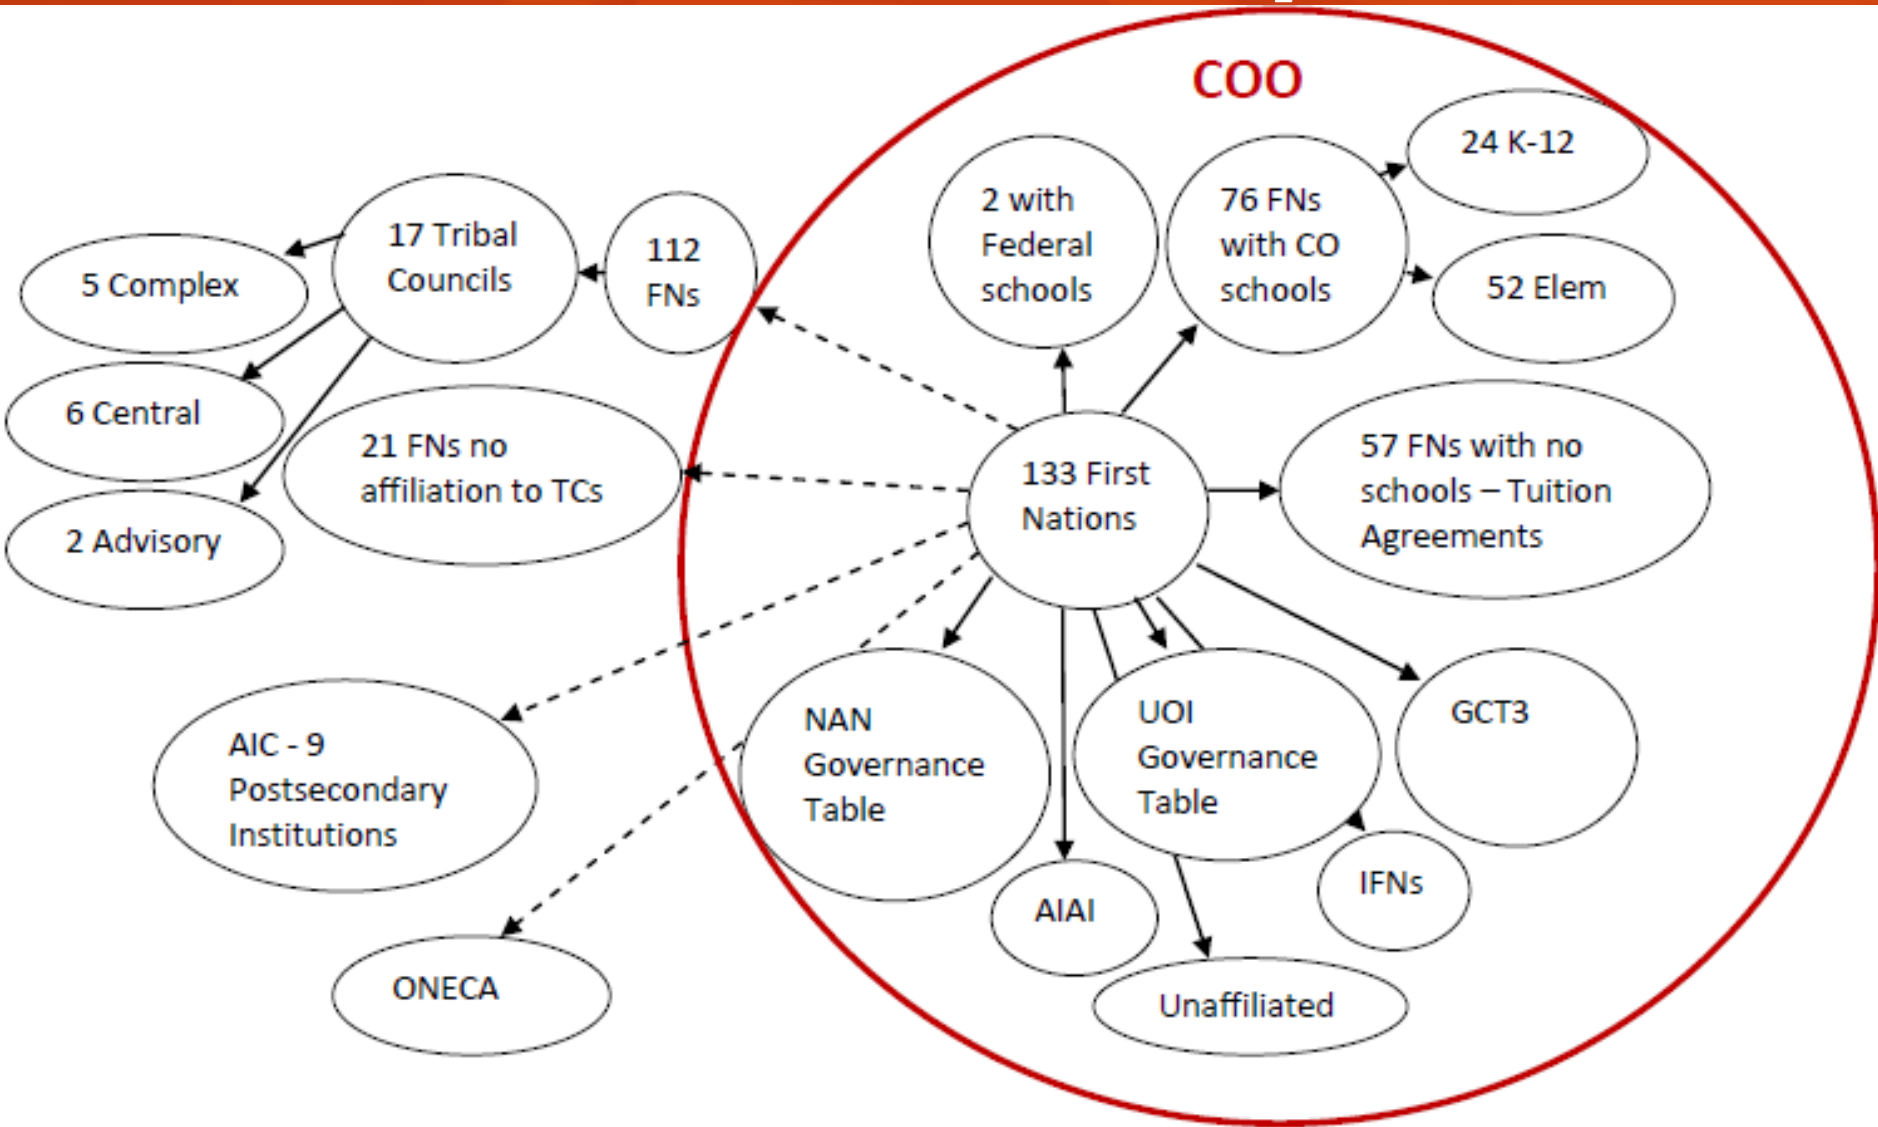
COO

24 K-12

2 with Federal schools

76 FNs with CO schools

52 Elem

17 Tribal Councils

112 FNs

5 Complex

6 Central

21 FNs no affiliation to TCs

2 Advisory

133 First Nations

57 FNs with no schools – Tuition Agreements

AIC - 9 Postsecondary Institutions

NAN Governance Table

UOI Governance Table

GCT3

IFNs

AIAI

ONECA

Unaffiliated